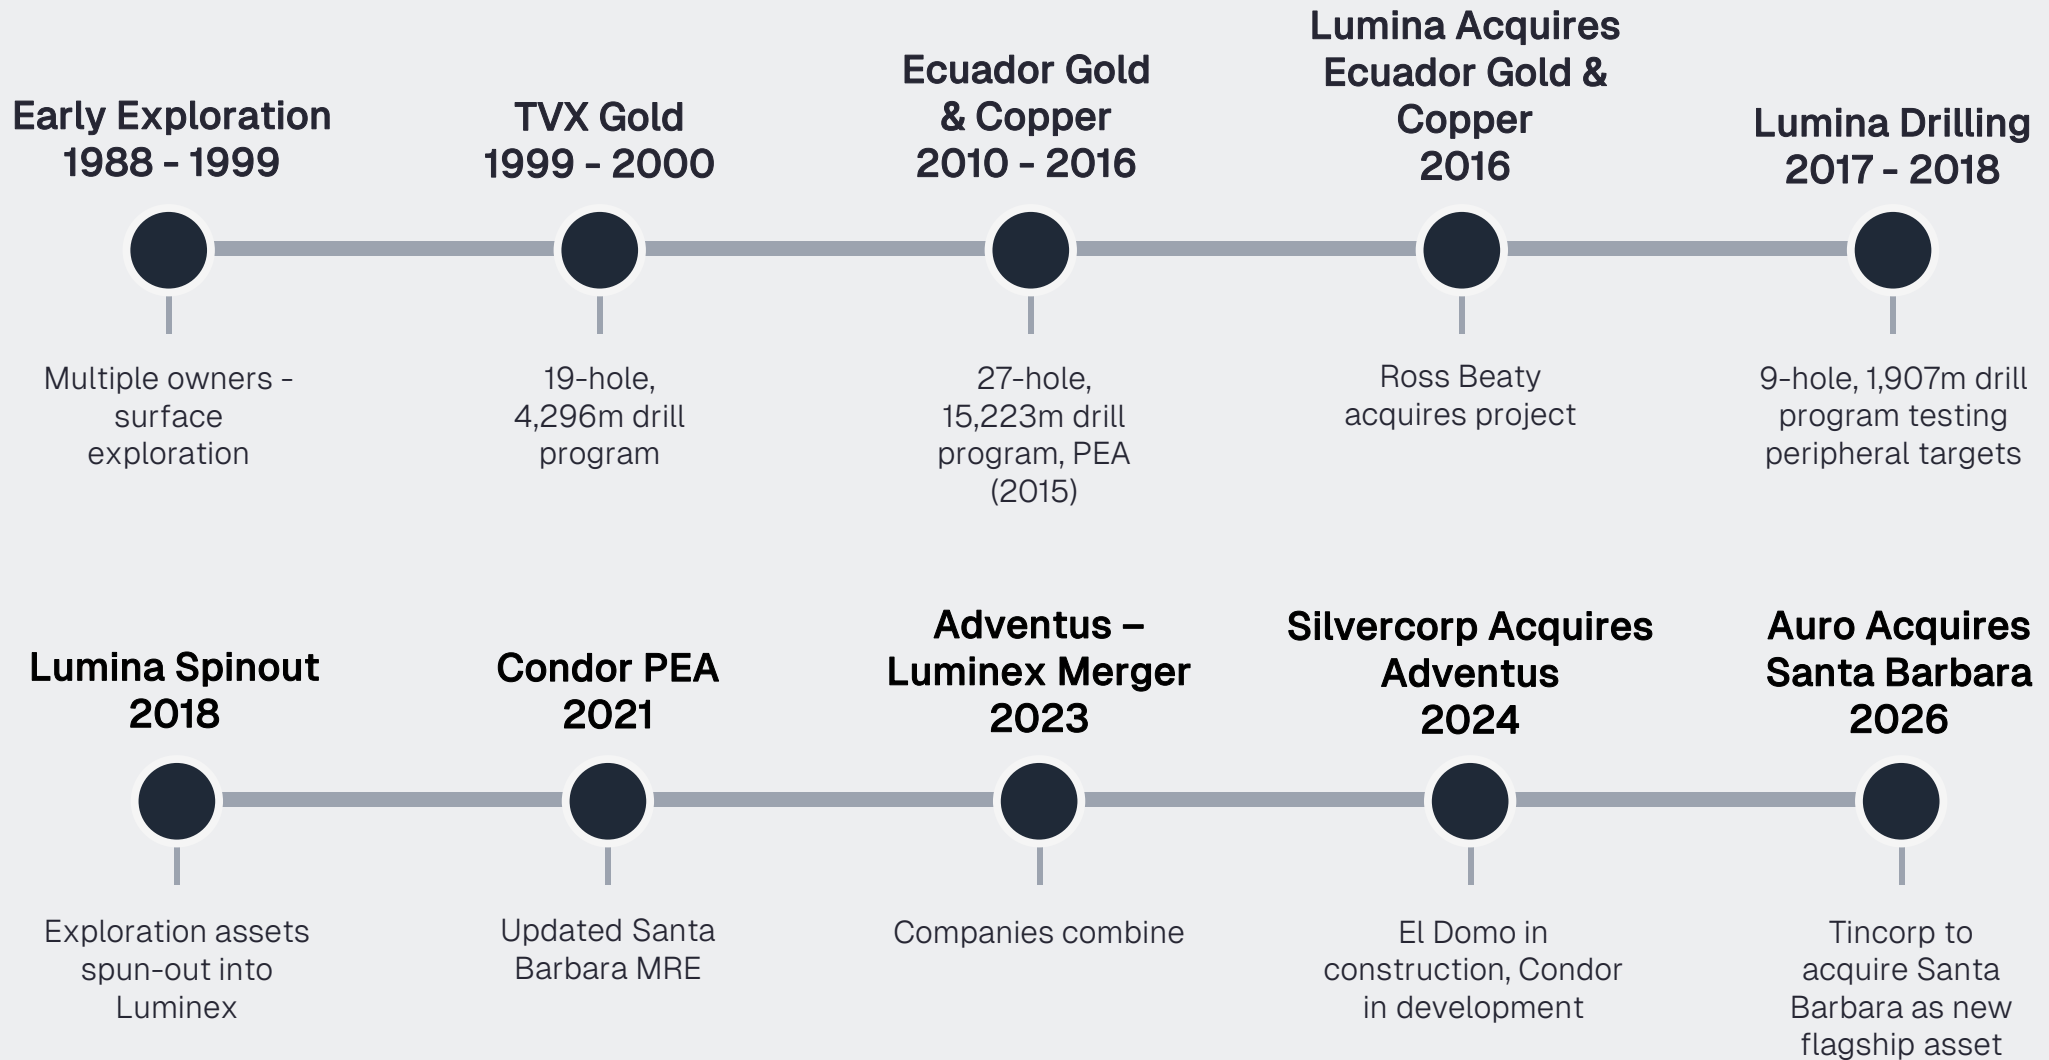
Early Exploration 1988 - 1999

Multiple owners - surface exploration

TVX Gold 1999 - 2000

19-hole, 4,296m drill program

Ecuador Gold & Copper 2010 - 2016

27-hole, 15,223m drill program, PEA (2015)

Lumina Acquires Ecuador Gold & Copper 2016

Ross Beaty acquires project

Lumina Drilling 2017 - 2018

9-hole, 1,907m drill program testing peripheral targets

Lumina Spinout 2018

Exploration assets spun-out into Luminex

Condor PEA 2021

Updated Santa Barbara MRE

Adventus – Luminex Merger 2023

Companies combine

Silvercorp Acquires Adventus 2024

El Domo in construction, Condor in development

Auro Acquires Santa Barbara 2026

Tincorp to acquire Santa Barbara as new flagship asset